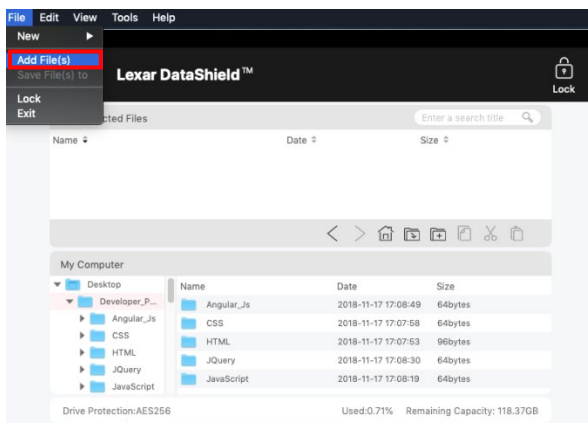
File Edit View Tools Help

New

Add File(s)
Save File(s) to

Lock
Exit

Lexar DataShield™

Lock

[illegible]cted Files

Enter a search title

Name ⇕ Date ⇕ Size ⇕

My Computer

Desktop
Developer_P...
Angular_Js
CSS
HTML
JQuery
JavaScript

| Name | Date | Size |
|---|---|---|
| Angular_Js | 2018-11-17 17:08:49 | 64bytes |
| CSS | 2018-11-17 17:07:58 | 64bytes |
| HTML | 2018-11-17 17:07:53 | 96bytes |
| JQuery | 2018-11-17 17:08:30 | 64bytes |
| JavaScript | 2018-11-17 17:08:19 | 64bytes |

Drive Protection:AES256 Used:0.71% Remaining Capacity: 118.37GB